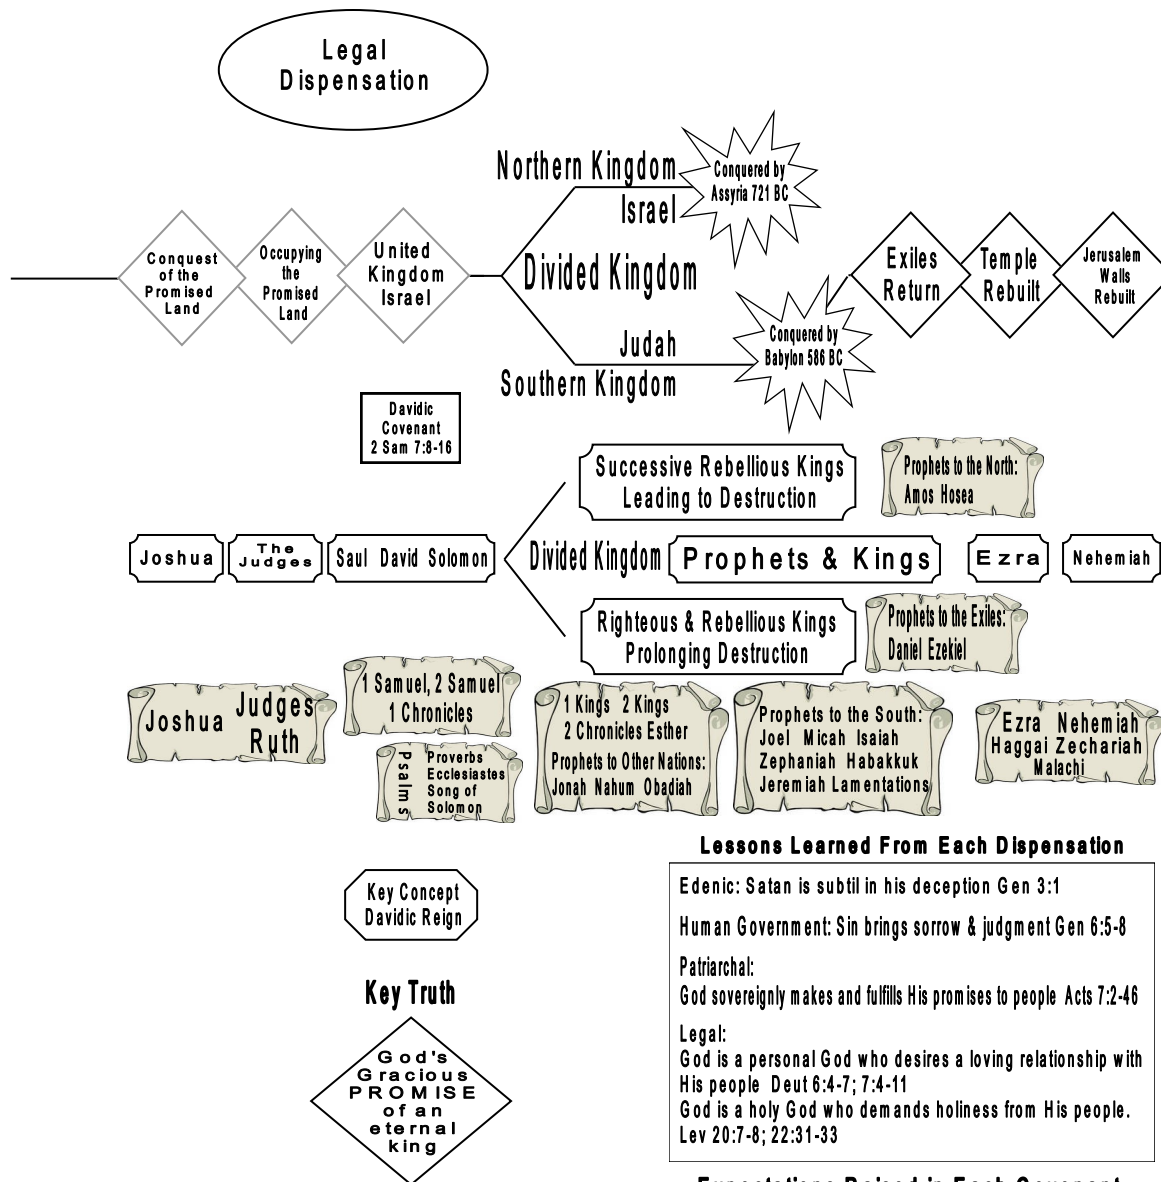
Legal Dispensation

Northern Kingdom
Israel

Conquered by Assyria 721 BC

Conquest of the Promised Land

Occupying the Promised Land

United Kingdom Israel

Divided Kingdom

Exiles Return

Temple Rebuilt

Jerusalem Walls Rebuilt

Judah
Southern Kingdom

Conquered by Babylon 586 BC

Davidic Covenant 2 Sam 7:8-16

Successive Rebellious Kings Leading to Destruction

Prophets to the North: Amos Hosea

Joshua

The Judges

Saul David Solomon

Divided Kingdom

Prophets & Kings

Ezra

Nehemiah

Righteous & Rebellious Kings Prolonging Destruction

Prophets to the Exiles: Daniel Ezekiel

Joshua Judges Ruth

1 Samuel, 2 Samuel 1 Chronicles

Psalms

Proverbs Ecclesiastes Song of Solomon

1 Kings 2 Kings 2 Chronicles Esther
Prophets to Other Nations: Jonah Nahum Obadiah

Prophets to the South: Joel Micah Isaiah Zephaniah Habakkuk Jeremiah Lamentations

Ezra Nehemiah Haggai Zechariah Malachi

Lessons Learned From Each Dispensation

Edenic: Satan is subtil in his deception Gen 3:1

Human Government: Sin brings sorrow & judgment Gen 6:5-8

Patriarchal:
God sovereignly makes and fulfills His promises to people Acts 7:2-46

Legal:
God is a personal God who desires a loving relationship with His people Deut 6:4-7; 7:4-11
God is a holy God who demands holiness from His people. Lev 20:7-8; 22:31-33

Key Concept Davidic Reign

Key Truth

God's Gracious PROMISE of an eternal king

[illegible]